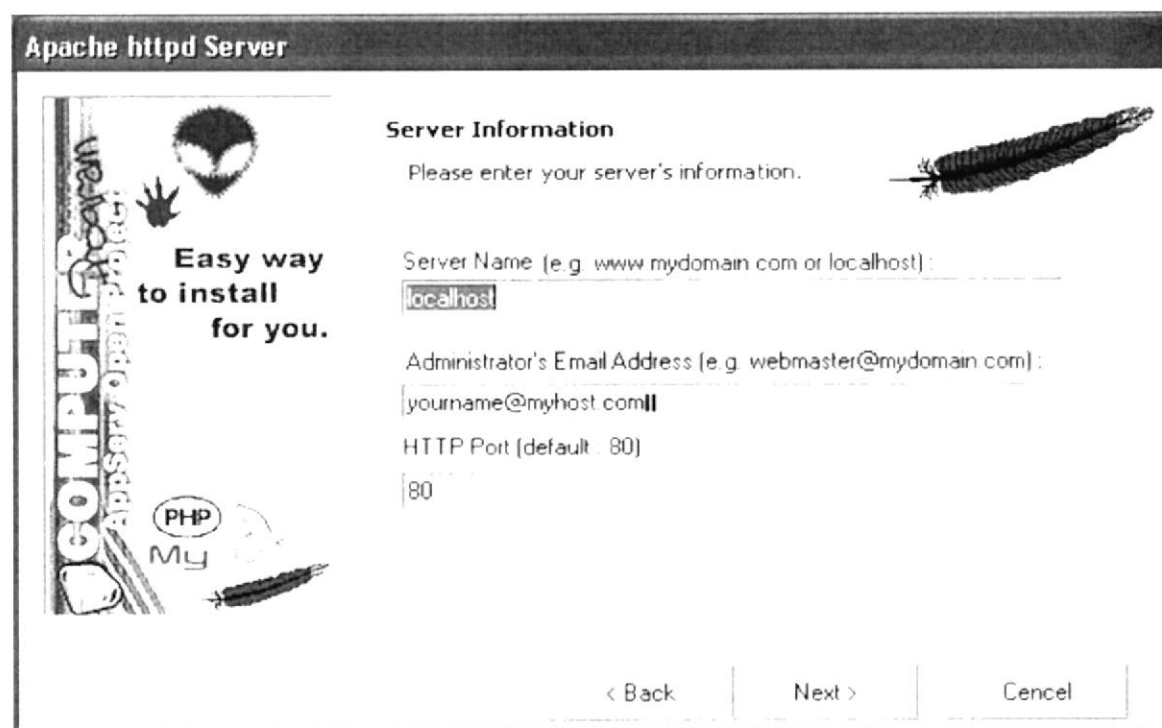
Apache httpd Server

COMPUTER Program AppServ Open Project

Easy way to install for you.

PHP My

Server Information

Please enter your server's information.

Server Name (e.g. www.mydomain.com or localhost):

localhost

Administrator's Email Address (e.g. webmaster@mydomain.com):

yourname@myhost.com

HTTP Port (default : 80)

80

< Back

Next >

Cencel